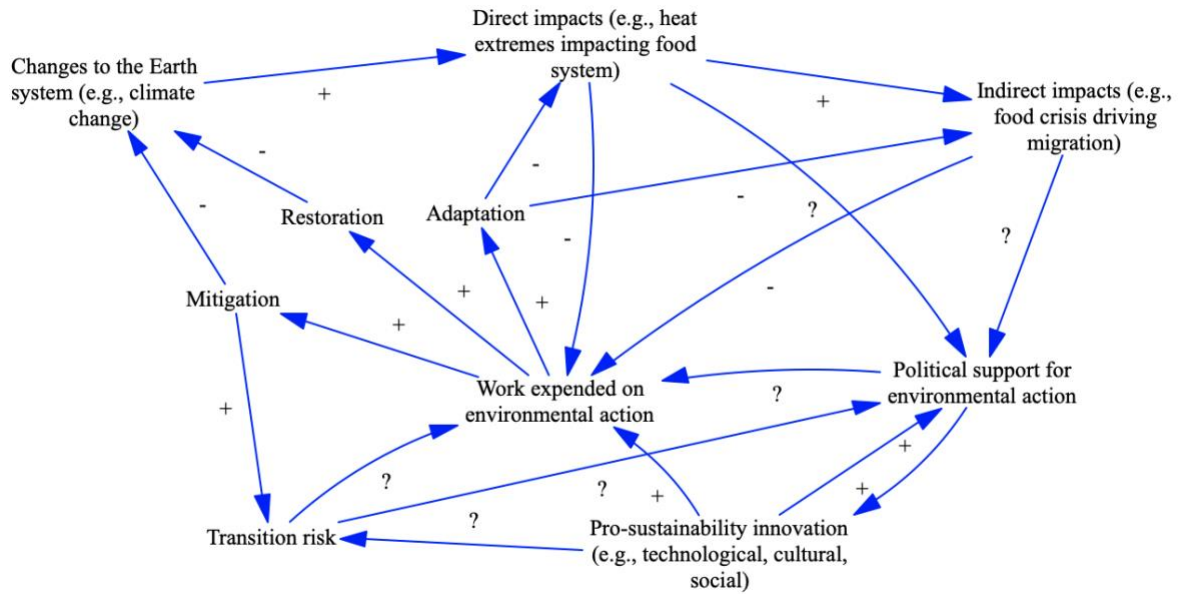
Direct impacts (e.g., heat extremes impacting food system)

Changes to the Earth system (e.g., climate change)

+

Indirect impacts (e.g., food crisis driving migration)

+

-

-

-

Restoration

Adaptation

-

?

-

?

Mitigation

+

+

-

+

Political support for environmental action

Work expended on environmental action

?

+

+

?

+

?

+

?

Transition risk

Pro-sustainability innovation (e.g., technological, cultural, social)